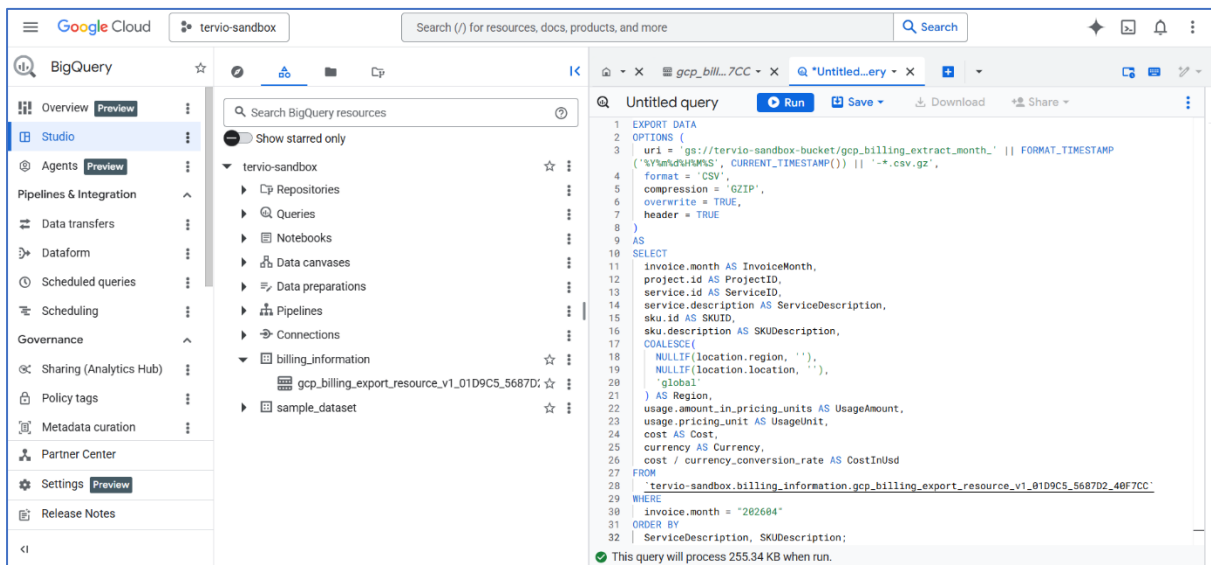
Google Cloud tervio-sandbox Search (/) for resources, docs, products, and more Search

BigQuery

Overview Preview
Studio
Agents Preview
Pipelines & Integration
Data transfers
Dataform
Scheduled queries
Scheduling
Governance
Sharing (Analytics Hub)
Policy tags
Metadata curation
Partner Center
Settings Preview
Release Notes

Search BigQuery resources
Show starred only
tervio-sandbox
Repositories
Queries
Notebooks
Data canvases
Data preparations
Pipelines
Connections
billing_information
gcp_billing_export_resource_v1_01D9C5_5687D
sample_dataset

gcp_bill...7CC *Untitled...ery

Untitled query Run Save Download Share

1 EXPORT DATA
2 OPTIONS (
3 uri = 'gs://tervio-sandbox-bucket/gcp_billing_extract_month_' || FORMAT_TIMESTAMP ('%Y%m%d%H%M%S', CURRENT_TIMESTAMP()) || '-*.csv.gz',
4 format = 'CSV',
5 compression = 'GZIP',
6 overwrite = TRUE,
7 header = TRUE
8 )
9 AS
10 SELECT
11 invoice.month AS InvoiceMonth,
12 project.id AS ProjectID,
13 service.id AS ServiceID,
14 service.description AS ServiceDescription,
15 sku.id AS SKUID,
16 sku.description AS SKUDescription,
17 COALESCE(
18 NULLIF(location.region, ''),
19 NULLIF(location.location, ''),
20 'global'
21 ) AS Region,
22 usage.amount_in_pricing_units AS UsageAmount,
23 usage.pricing_unit AS UsageUnit,
24 cost AS Cost,
25 currency AS Currency,
26 cost / currency_conversion_rate AS CostInUsd
27 FROM
28 `tervio-sandbox.billing_information.gcp_billing_export_resource_v1_01D9C5_5687D2_40F7CC`
29 WHERE
30 invoice.month = "202604"
31 ORDER BY
32 ServiceDescription, SKUDescription;

This query will process 255.34 KB when run.